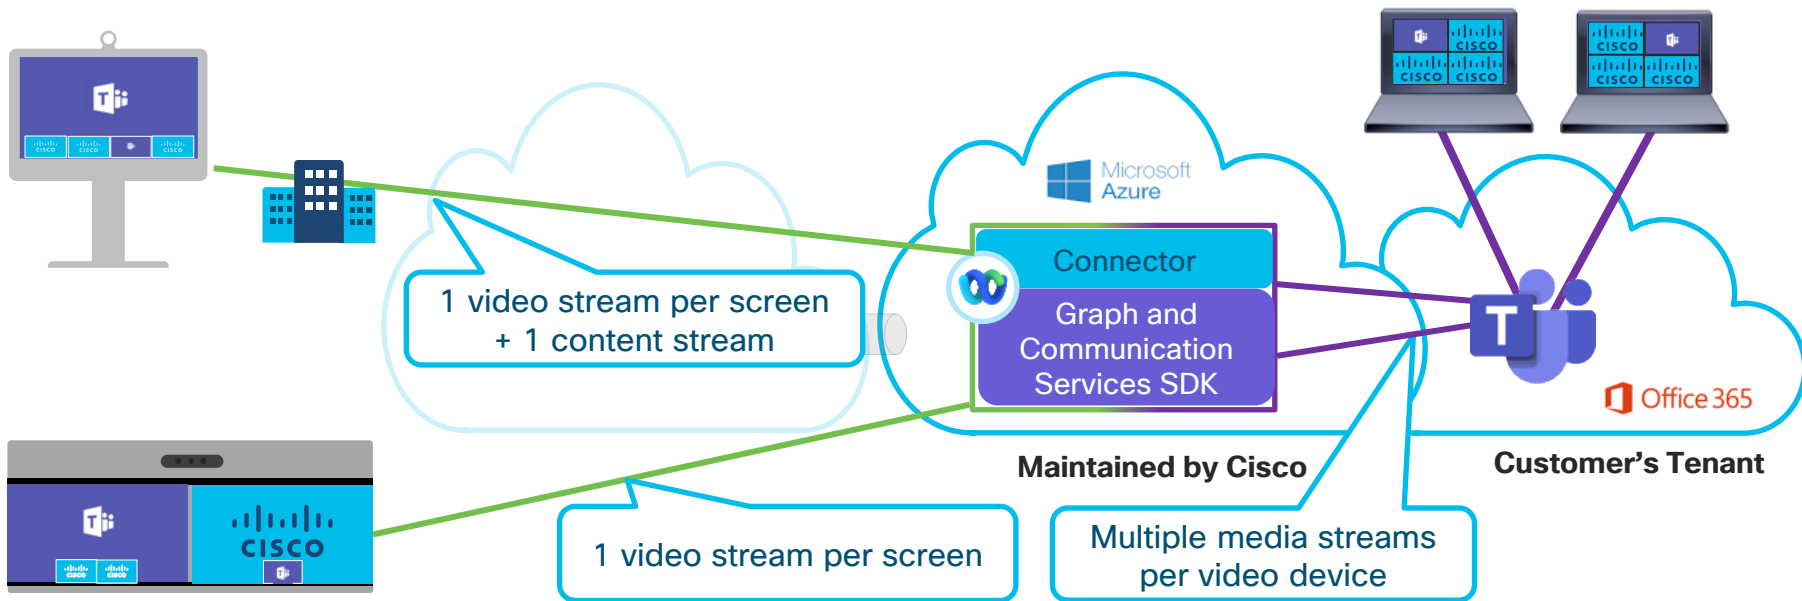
CISCO CISCO CISCO

CISCO CISCO CISCO CISCO

CISCO CISCO CISCO CISCO

Microsoft Azure

Connector

Graph and Communication Services SDK

1 video stream per screen + 1 content stream

Office 365

Maintained by Cisco

Customer's Tenant

CISCO CISCO

CISCO

1 video stream per screen

Multiple media streams per video device